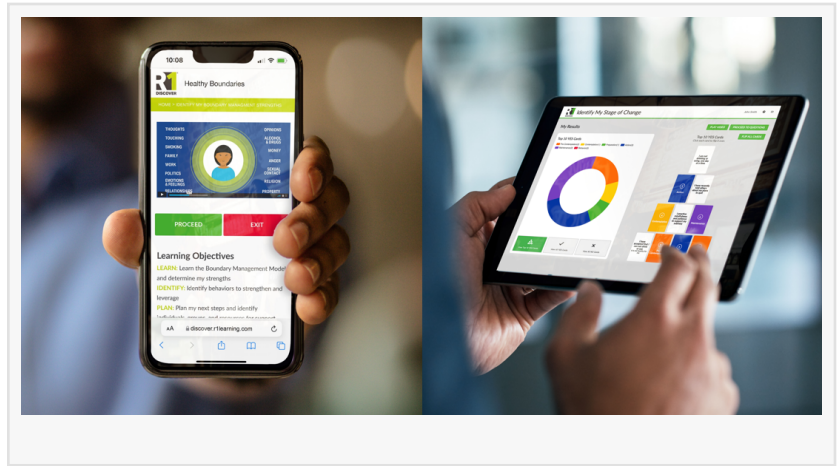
10:08

R1 DISCOVER

Healthy Boundaries

HOME > IDENTIFY MY BOUNDARY MANAGEMENT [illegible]

THOUGHTS
TOUCHING
SMOKING
FAMILY
WORK
POLITICS
EMOTIONS & FEELINGS
RELATIONSHIPS
OPINIONS
ALCOHOL & DRUGS
MONEY
ANGER
SEXUAL CONTACT
RELIGION
PROPERTY

PROCEED
EXIT

Learning Objectives

LEARN: Learn the Boundary Management Model and determine my strengths

IDENTIFY: Identify behaviors to strengthen and leverage

PLAN: Plan my next steps and identify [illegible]

AA discover.r1learning.com

Identify My Stage of Change

My Results